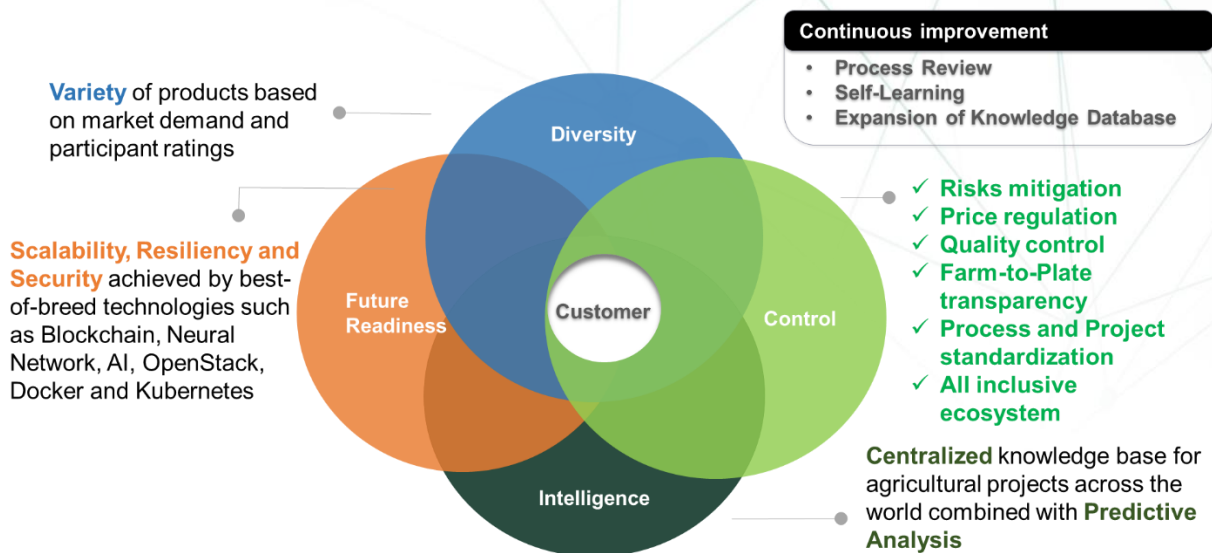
Continuous improvement

• Process Review
• Self-Learning
• Expansion of Knowledge Database

Variety of products based on market demand and participant ratings

Scalability, Resiliency and Security achieved by best-of-breed technologies such as Blockchain, Neural Network, AI, OpenStack, Docker and Kubernetes

Diversity

Future Readiness

Customer

Control

Intelligence

✓ Risks mitigation
✓ Price regulation
✓ Quality control
✓ Farm-to-Plate transparency
✓ Process and Project standardization
✓ All inclusive ecosystem

Centralized knowledge base for agricultural projects across the world combined with Predictive Analysis